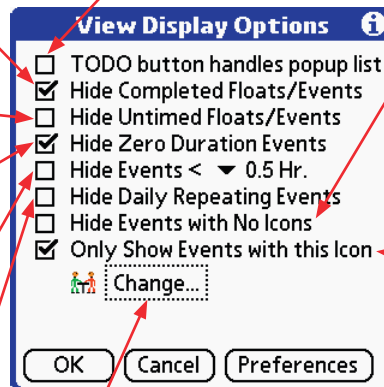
View Display Options

☐ TODO button handles popup list
☑ Hide Completed Floats/Events
☐ Hide Untimed Floats/Events
☑ Hide Zero Duration Events
☐ Hide Events < ▼ 0.5 Hr.
☐ Hide Daily Repeating Events
☐ Hide Events with No Icons
☑ Only Show Events with this Icon

Change...

OK | Cancel | Preferences